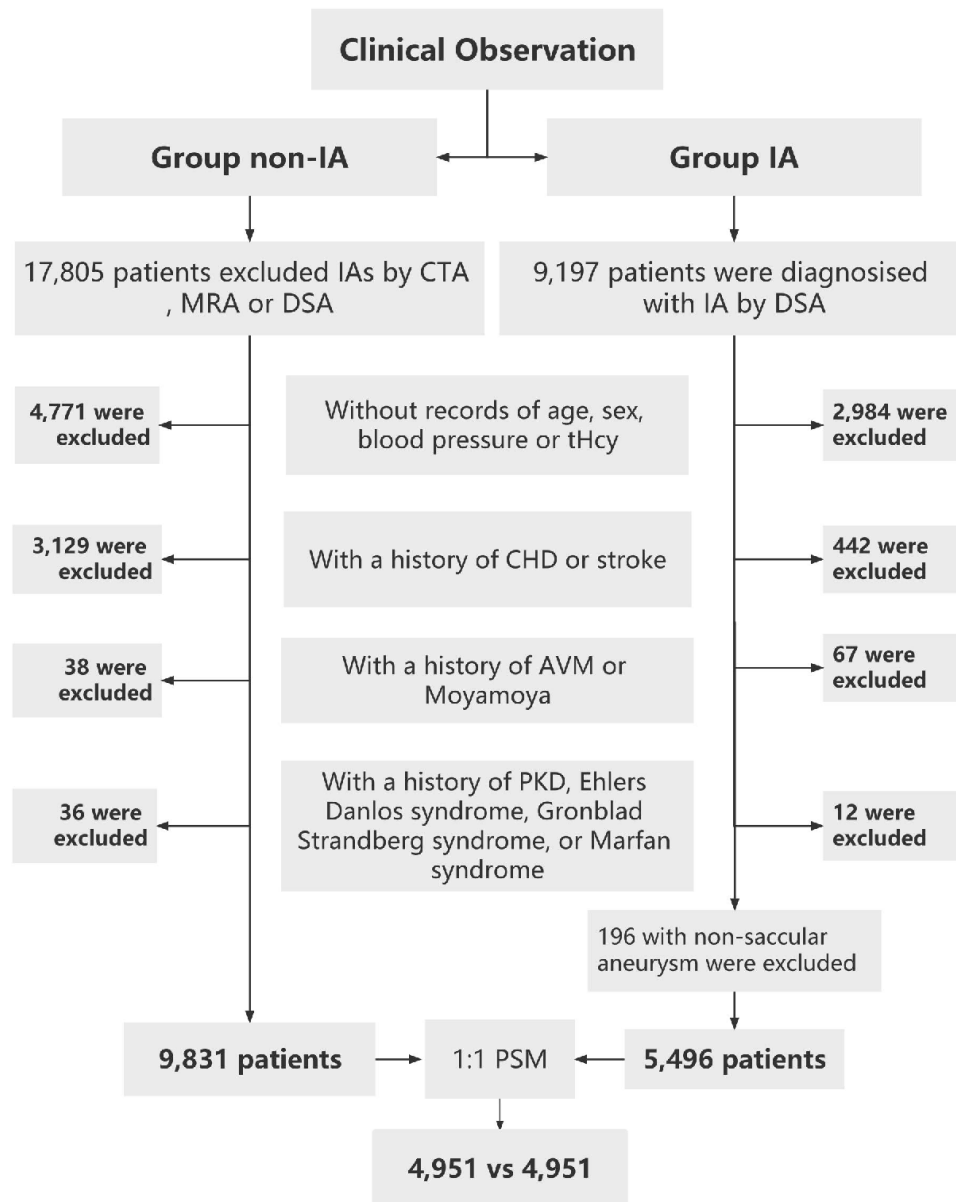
Clinical Observation

Group non-IA

Group IA

17,805 patients excluded IAs by CTA , MRA or DSA

9,197 patients were diagnosised with IA by DSA

4,771 were excluded

Without records of age, sex, blood pressure or tHcy

2,984 were excluded

3,129 were excluded

With a history of CHD or stroke

442 were excluded

38 were excluded

With a history of AVM or Moyamoya

67 were excluded

36 were excluded

With a history of PKD, Ehlers Danlos syndrome, Gronblad Strandberg syndrome, or Marfan syndrome

12 were excluded

196 with non-saccular aneurysm were excluded

9,831 patients

1:1 PSM

5,496 patients

4,951 vs 4,951